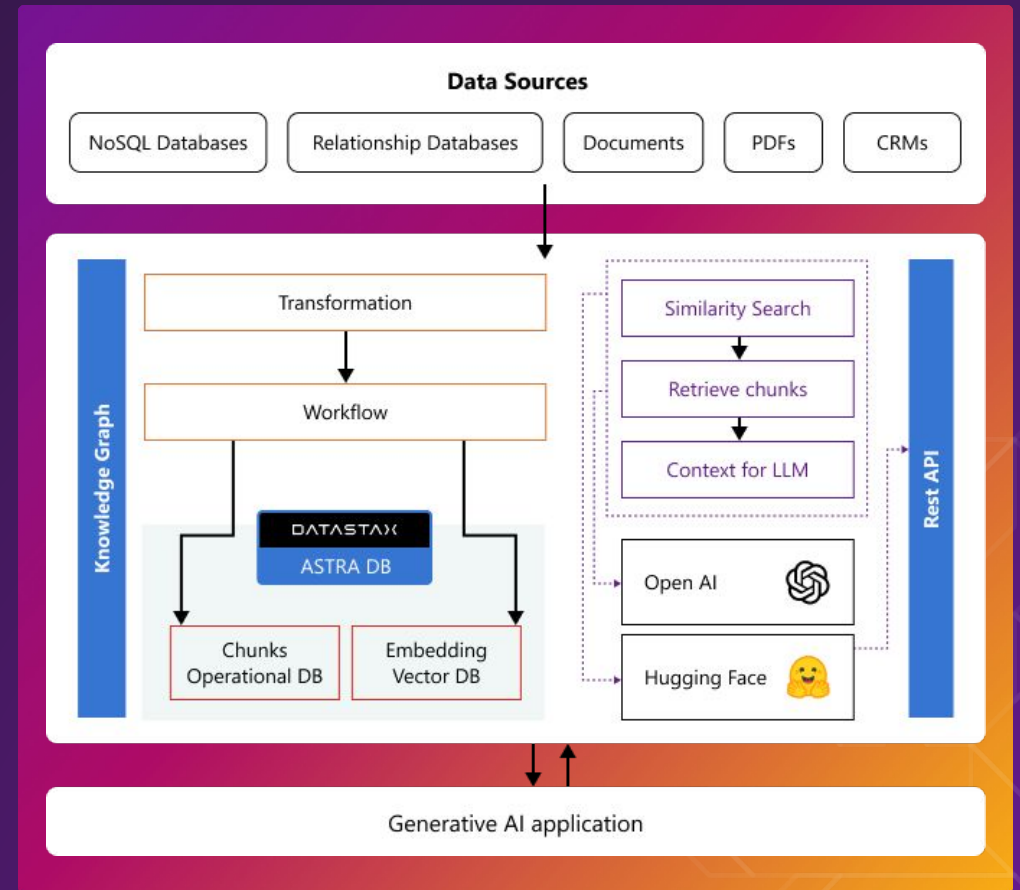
Data Sources

NoSQL Databases

Relationship Databases

Documents

PDFs

CRMs

Knowledge Graph

Transformation

Workflow

DATASTAX

ASTRA DB

Chunks Operational DB

Embedding Vector DB

Similarity Search

Retrieve chunks

Context for LLM

Open AI

Hugging Face

Rest API

Generative AI application